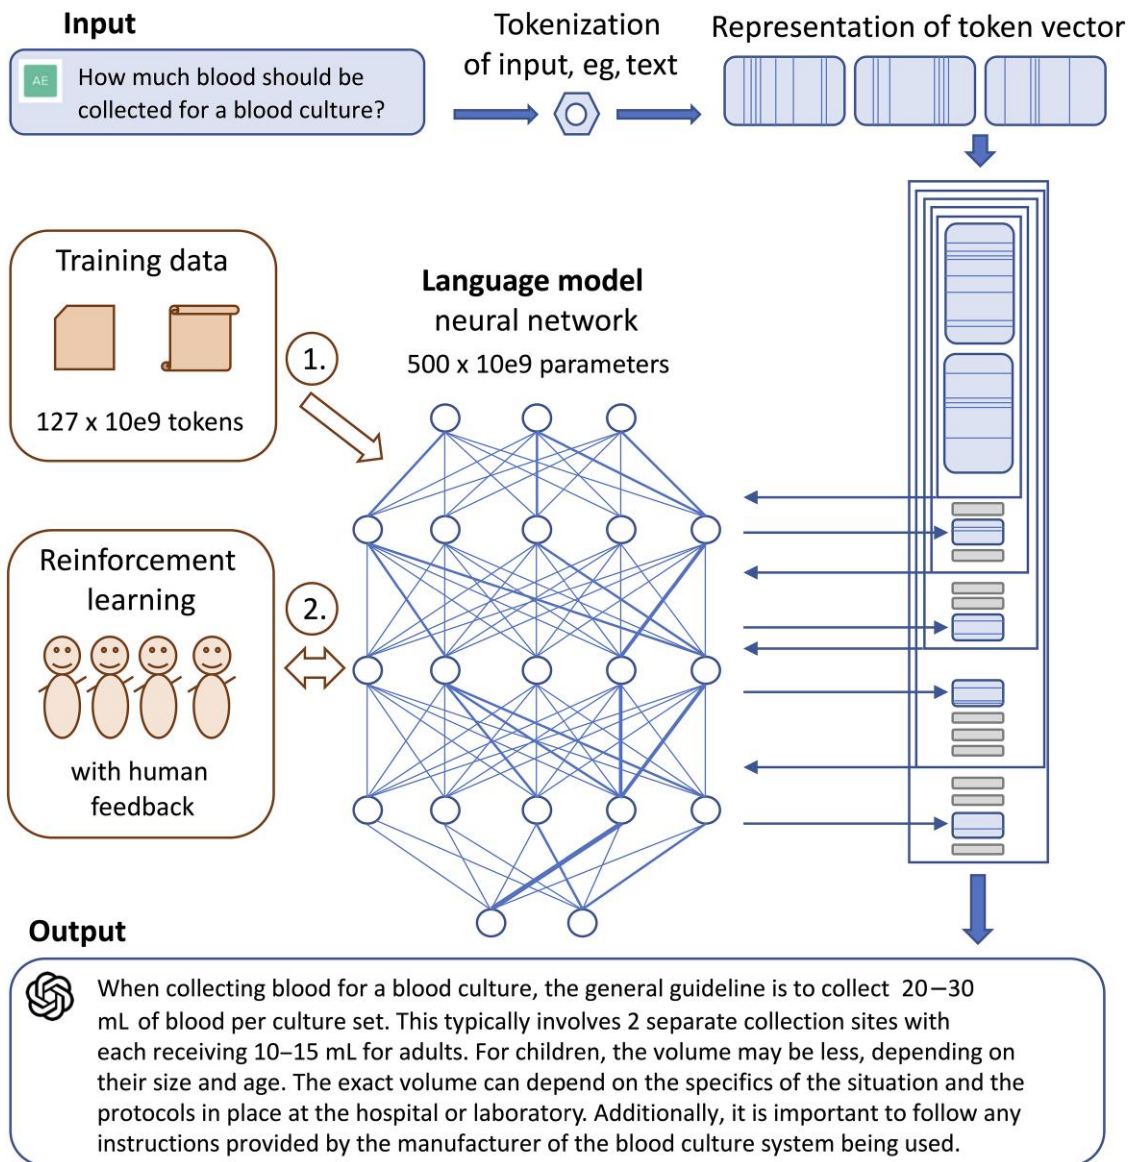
Input

AE How much blood should be collected for a blood culture?

Tokenization of input, eg, text

Representation of token vector

Training data

127 x 10e9 tokens

1.

Language model
neural network
500 x 10e9 parameters

Reinforcement learning

2.

with human feedback

Output

When collecting blood for a blood culture, the general guideline is to collect 20−30 mL of blood per culture set. This typically involves 2 separate collection sites with each receiving 10–15 mL for adults. For children, the volume may be less, depending on their size and age. The exact volume can depend on the specifics of the situation and the protocols in place at the hospital or laboratory. Additionally, it is important to follow any instructions provided by the manufacturer of the blood culture system being used.